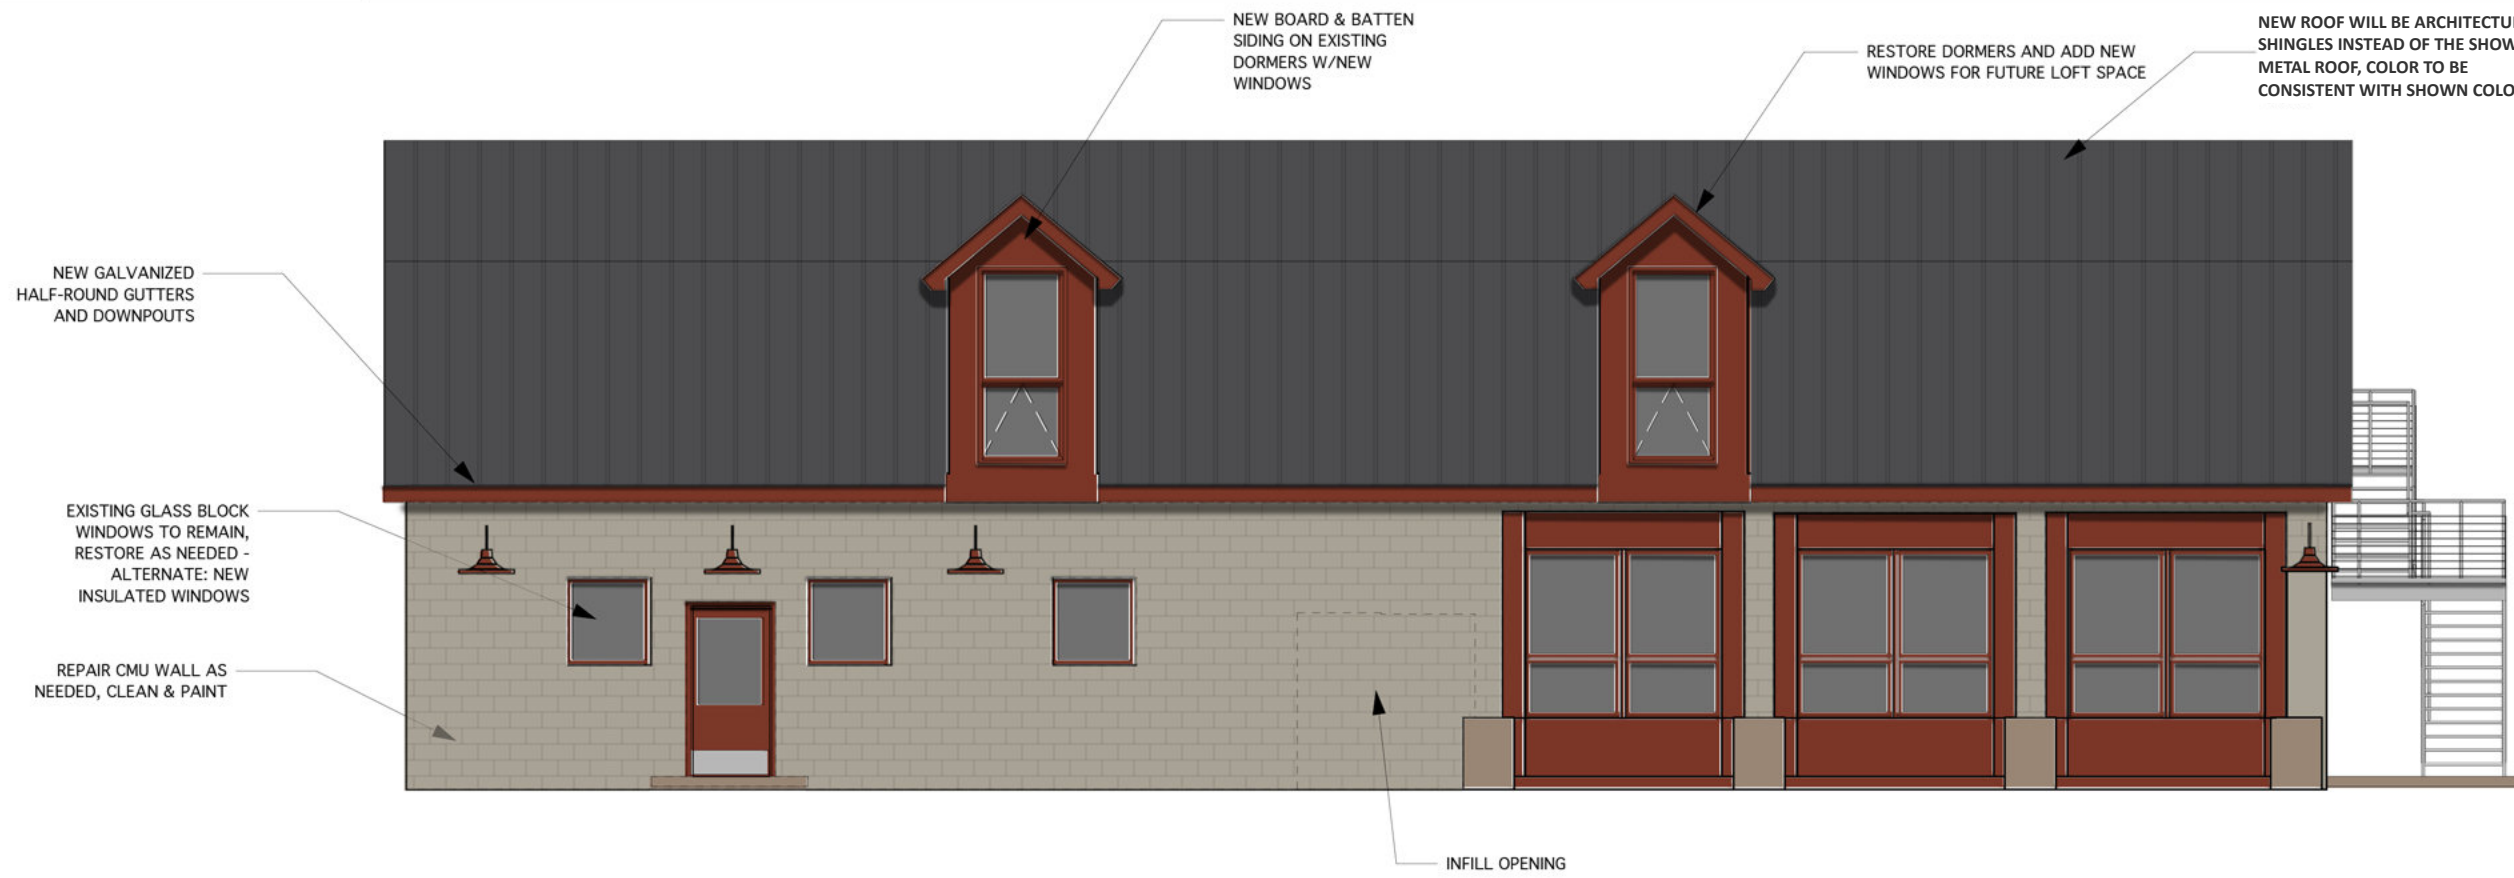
NEW BOARD & BATTEN SIDING ON EXISTING DORMERS W/NEW WINDOWS

RESTORE DORMERS AND ADD NEW WINDOWS FOR FUTURE LOFT SPACE

NEW ROOF WILL BE ARCHITECTU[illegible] SHINGLES INSTEAD OF THE SHOW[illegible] METAL ROOF, COLOR TO BE CONSISTENT WITH SHOWN COLO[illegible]

NEW GALVANIZED HALF-ROUND GUTTERS AND DOWNPOUTS

EXISTING GLASS BLOCK WINDOWS TO REMAIN, RESTORE AS NEEDED - ALTERNATE: NEW INSULATED WINDOWS

REPAIR CMU WALL AS NEEDED, CLEAN & PAINT

INFILL OPENING